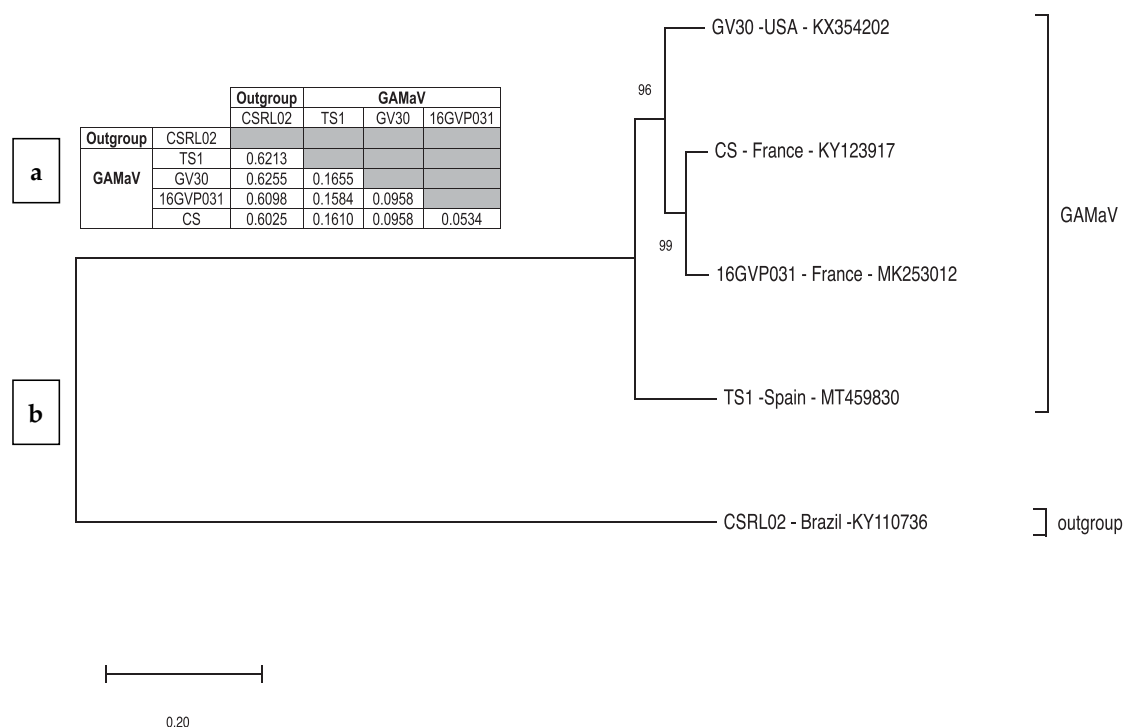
a

| | | Outgroup | GAMaV | | |
|---|---|---|---|---|---|
| | | CSRL02 | TS1 | GV30 | 16GVP031 |
| Outgroup | CSRL02 | | | | |
| GAMaV | TS1 | 0.6213 | | | |
| | GV30 | 0.6255 | 0.1655 | | |
| | 16GVP031 | 0.6098 | 0.1584 | 0.0958 | |
| | CS | 0.6025 | 0.1610 | 0.0958 | 0.0534 |

b

GV30 -USA - KX354202

96

CS - France - KY123917

99

16GVP031 - France - MK253012

TS1 -Spain - MT459830

GAMaV

CSRL02 - Brazil -KY110736

outgroup

0.20